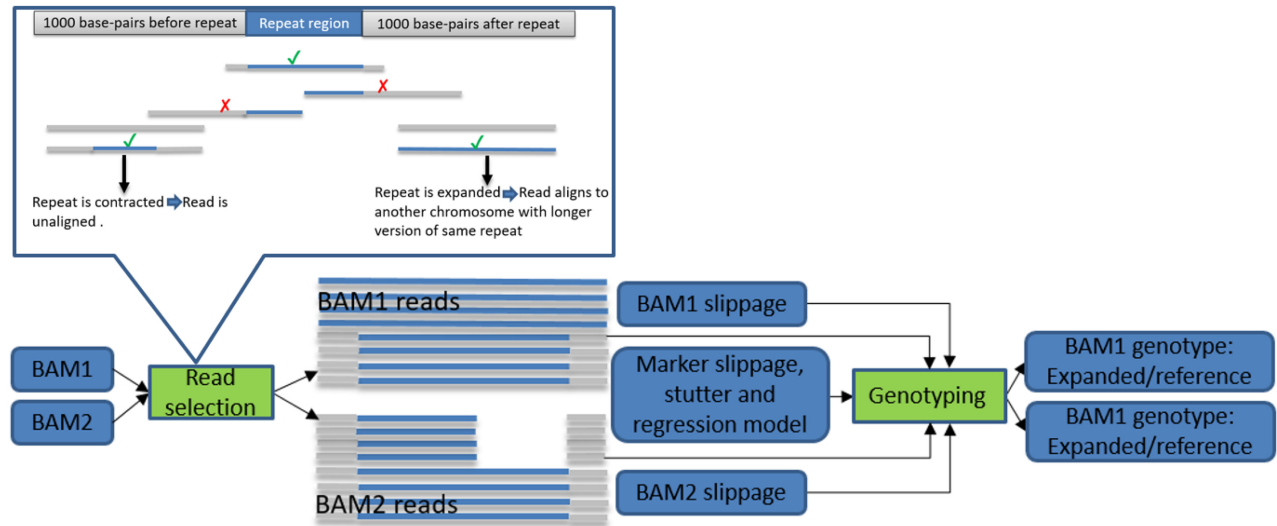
1000 base-pairs before repeat

Repeat region

1000 base-pairs after repeat

✓

✗

✗

✓

✓

Repeat is contracted ➡ Read is unaligned .

Repeat is expanded ➡ Read aligns to another chromosome with longer version of same repeat

BAM1 reads

BAM1 slippage

BAM1

Read selection

BAM2

Marker slippage, stutter and regression model

Genotyping

BAM1 genotype: Expanded/reference

BAM1 genotype: Expanded/reference

BAM2 reads

BAM2 slippage